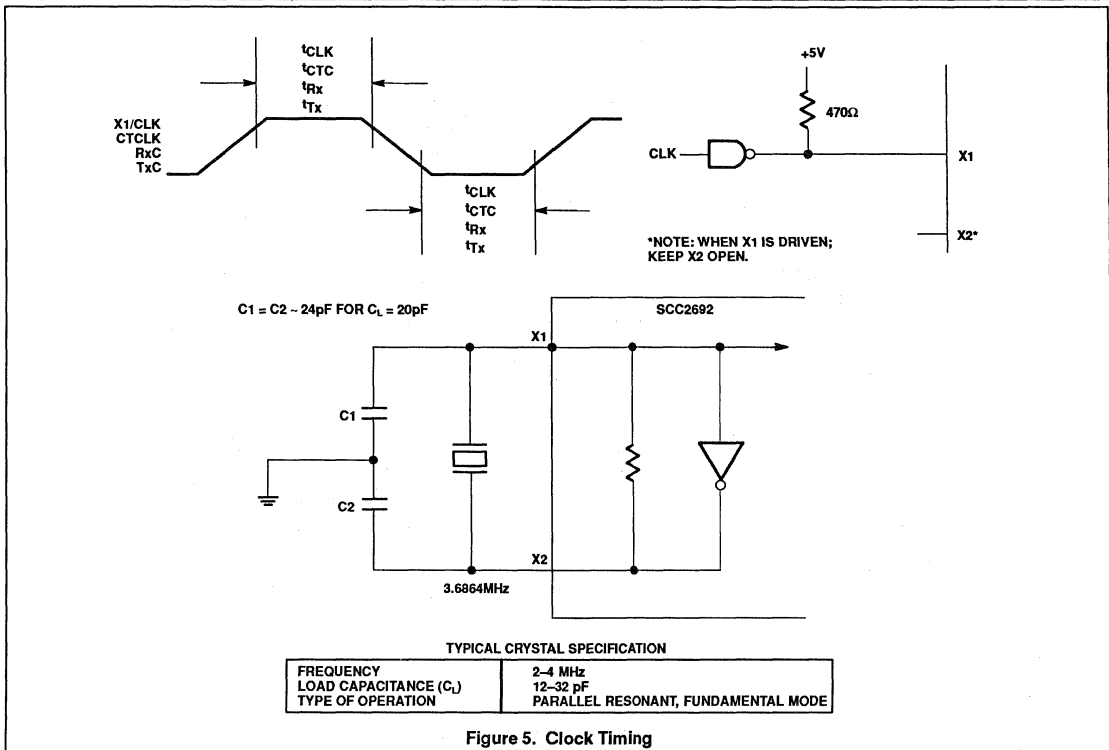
$t_{CLK}$
$t_{CTC}$
$t_{Rx}$
$t_{Tx}$

X1/CLK
CTCLK
RxC
TxC

$t_{CLK}$
$t_{CTC}$
$t_{Rx}$
$t_{Tx}$

+5V
470Ω
CLK
X1
X2*

*NOTE: WHEN X1 IS DRIVEN; KEEP X2 OPEN.

C1 = C2 ~ 24pF FOR $C_L$ = 20pF

SCC2692
X1
C1
C2
X2
3.6864MHz

TYPICAL CRYSTAL SPECIFICATION

| | |
|---|---|
| FREQUENCY | 2–4 MHz |
| LOAD CAPACITANCE ($C_L$) | 12–32 pF |
| TYPE OF OPERATION | PARALLEL RESONANT, FUNDAMENTAL MODE |

Figure 5. Clock Timing